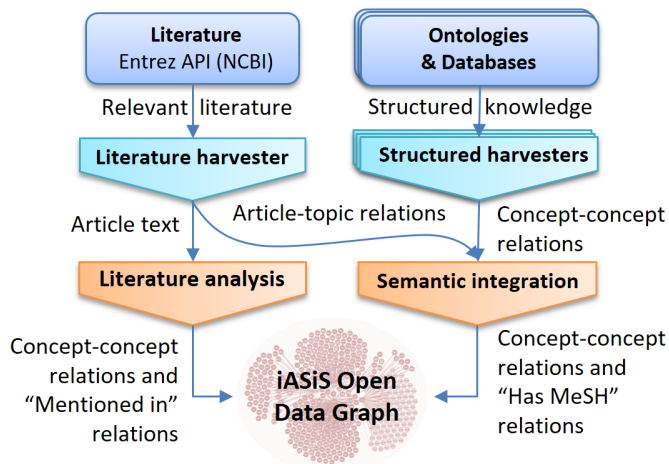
Literature
Entrez API (NCBI)

Ontologies & Databases

Relevant literature

Structured knowledge

Literature harvester

Structured harvesters

Article text

Article-topic relations

Concept-concept relations

Literature analysis

Semantic integration

Concept-concept relations and "Mentioned in" relations

iASiS Open Data Graph

Concept-concept relations and "Has MeSH" relations